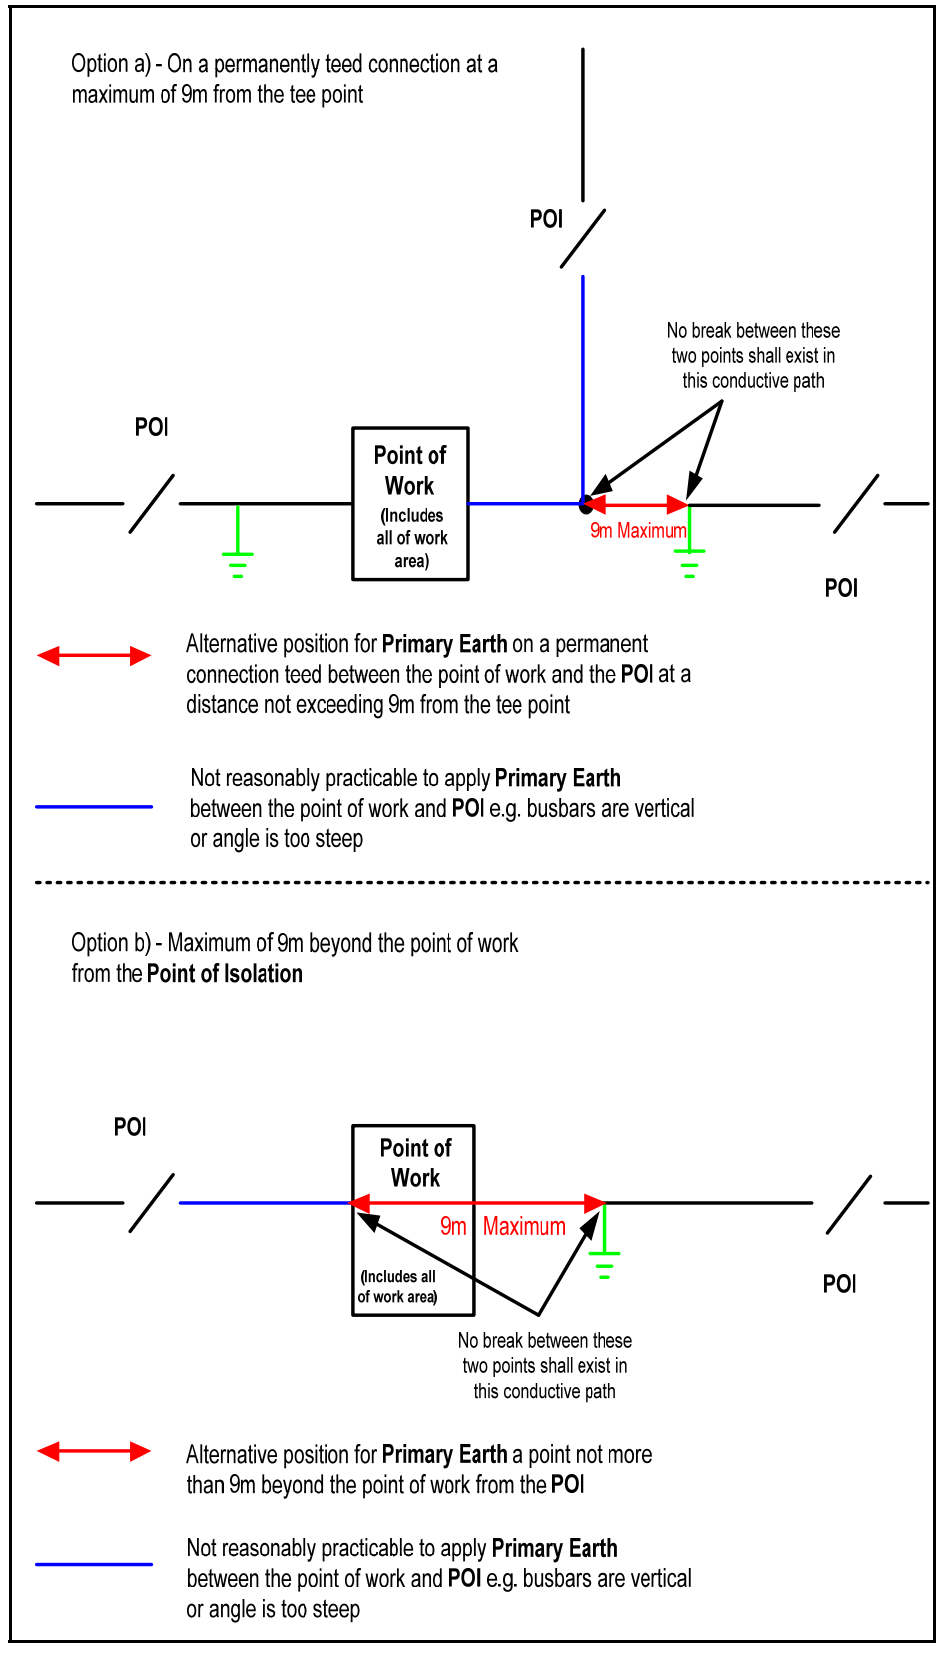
Option a) - On a permanently teed connection at a maximum of 9m from the tee point

POI

No break between these two points shall exist in this conductive path

POI

Point of Work

(Includes all of work area)

9m Maximum

POI

Alternative position for **Primary Earth** on a permanent connection teed between the point of work and the **POI** at a distance not exceeding 9m from the tee point

Not reasonably practicable to apply **Primary Earth** between the point of work and **POI** e.g. busbars are vertical or angle is too steep

Option b) - Maximum of 9m beyond the point of work from the **Point of Isolation**

POI

Point of Work

9m Maximum

(Includes all of work area)

POI

No break between these two points shall exist in this conductive path

Alternative position for **Primary Earth** a point not more than 9m beyond the point of work from the **POI**

Not reasonably practicable to apply **Primary Earth** between the point of work and **POI** e.g. busbars are vertical or angle is too steep